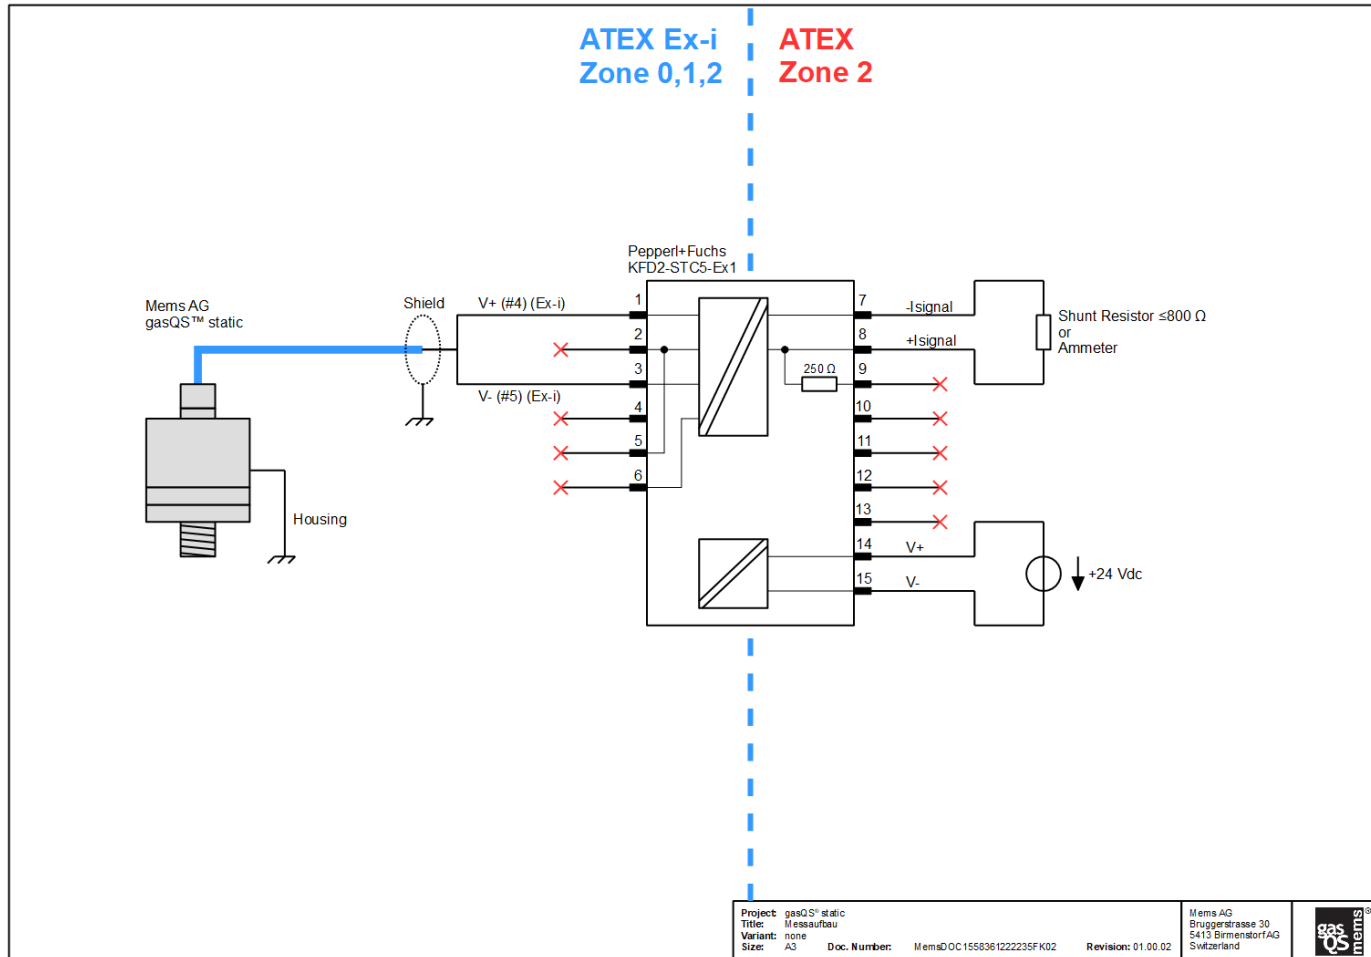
ATEX Ex-i
Zone 0,1,2

ATEX
Zone 2

Pepperl+Fuchs
KFD2-STC5-Ex1

Mems AG
gasQS™ static

Shield

V+ (#4) (Ex-i)

V- (#5) (Ex-i)

1
2
3
4
5
6

7
8
9
10
11
12
13
14
15

-Isignal
+Isignal

250 Ω

Shunt Resistor ≤800 Ω
or
Ammeter

Housing

V+
V-

+24 Vdc

Project: gasQS® static
Title: Messaufbau
Variant: none
Size: A3 Doc. Number: MemsDOC1558361222235FK02 Revision: 01.00.02

Mems AG
Bruggerstrasse 30
5413 Birmenstorf AG
Switzerland

gas QS mems ®